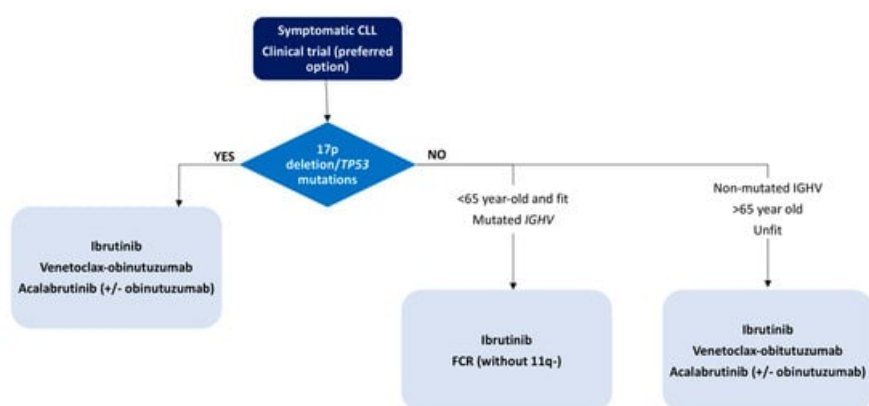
Symptomatic CLL
Clinical trial (preferred option)

17p deletion/TP53 mutations

YES

NO

Ibrutinib
Venetoclax-obinutuzumab
Acalabrutinib (+/- obinutuzumab)

<65 year-old and fit
Mutated IGHV

Ibrutinib
FCR (without 11q-)

Non-mutated IGHV
>65 year old
Unfit

Ibrutinib
Venetoclax-obitutuzumab
Acalabrutinib (+/- obinutuzumab)